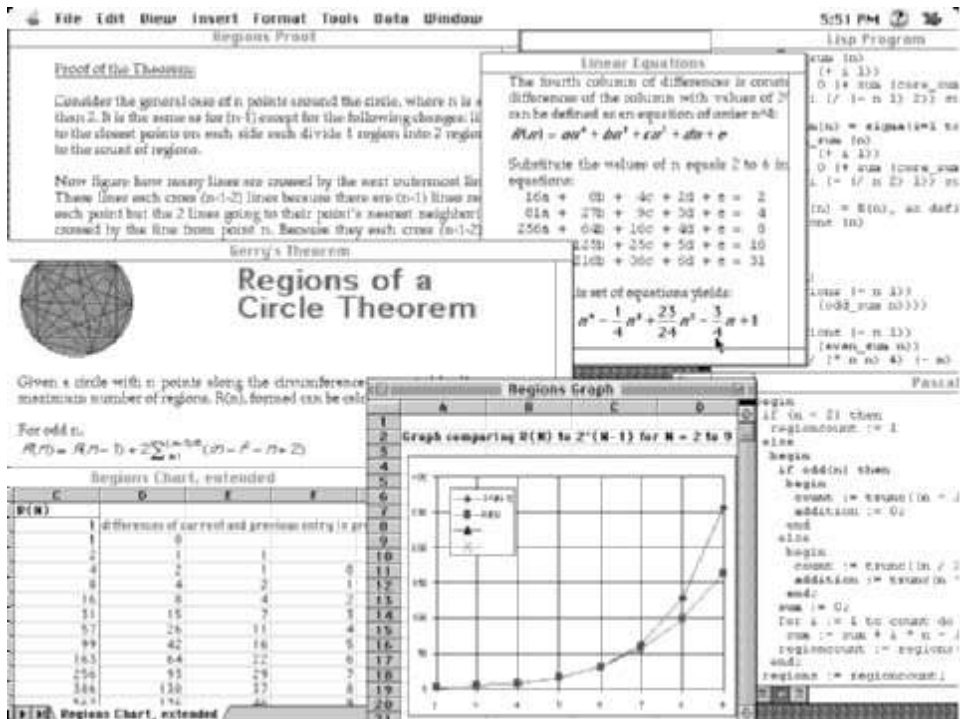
File Edit View Insert Format Tools Data Window 5:51 PM

Regions Proof

Proof of the Theorem:

Consider the general case of n points around the circle, where n is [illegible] than 2. It is the same as for (n-1) except for the following changes: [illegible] to the closest points on each side each divide 1 region into 2 region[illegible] to the count of regions.

Now figure how many lines are crossed by the next outermost lin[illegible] These lines each cross (n-1-2) lines because there are (n-1) lines re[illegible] each point but the 2 lines going to that point's nearest neighbor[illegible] crossed by the line from point n. Because they each cross (n-1-2)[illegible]

Linear Equations

The fourth column of differences is const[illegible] difference of the column with values of 2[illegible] can be defined as an equation of order n^4:

$R(n) = an^4 + bn^3 + cn^2 + dn + e$

Substitute the values of n equals 2 to 6 in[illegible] equations:

16a + 8b + 4c + 2d + e = 2
81a + 27b + 9c + 3d + e = 4
256a + 64b + 16c + 4d + e = 8
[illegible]25b + 25c + 5d + e = 16
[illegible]16b + 36c + 6d + e = 31

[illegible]s set of equations yields:

$n^4 - \frac{1}{4}n^3 + \frac{23}{24}n^2 - \frac{3}{4}n + 1$

Lisp Program

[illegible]um (n)
(+ i 1))
0 (+ sum (core_sum
1 (/ (- n 1) 2)) su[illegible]

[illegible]n) = sigma(i=1 to
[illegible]_sum (n)
(+ i 1))
0 (+ sum (core_sum
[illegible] (/ (- n 2) 1)) su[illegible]

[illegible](n) = R(n), as defi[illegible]
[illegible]one (n)

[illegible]ions (- n 1))
(odd_sum n))))

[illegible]ions (- n 1))
(even_sum n))
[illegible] (* n n) 4) (- n)

Gerry's Theorem

Regions of a Circle Theorem

Given a circle with n points along the circumference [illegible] maximum number of regions, R(n), formed can be calc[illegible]

For odd n,
$R(n) = R(n-1) + 2\sum_{i=1}^{(n-3)/2}(i(n-i^2-i)+2)$

Regions Chart, extended

| C | D | E | F |
|---|---|---|---|
| R(N) | | | |
| 1 | differences of current and previous entry in pr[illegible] | | |
| 1 | 0 | | |
| 2 | 1 | 1 | |
| 4 | 2 | 1 | 0 |
| 8 | 4 | 2 | 1 |
| 16 | 8 | 4 | 2 |
| 31 | 15 | 7 | 3 |
| 57 | 26 | 11 | 4 |
| 99 | 42 | 16 | 5 |
| 163 | 64 | 22 | 6 |
| 256 | 93 | 29 | 7 |
| 386 | 130 | 37 | 8 |
| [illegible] | 176 | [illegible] | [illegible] |

Regions Chart, extended

Regions Graph

| | A | B | C | D |
|---|---|---|---|---|
| 1 | | | | |
| 2 | Graph comparing R(N) to 2^(N-1) for N = 2 to 9 | | | |

2^(N-1)
R(N)

Pascal

begin
if (n = 2) then
regionscount := 1
else
begin
if odd(n) then
begin
count := trunc((n - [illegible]
addition := 0;
end
else
begin
count := trunc((n / 2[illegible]
addition := trunc(n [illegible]
end;
sum := 0;
for i := 1 to count do
sum := sum + i * n - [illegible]
regionscount := regions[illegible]
end;
regions := regionscount;